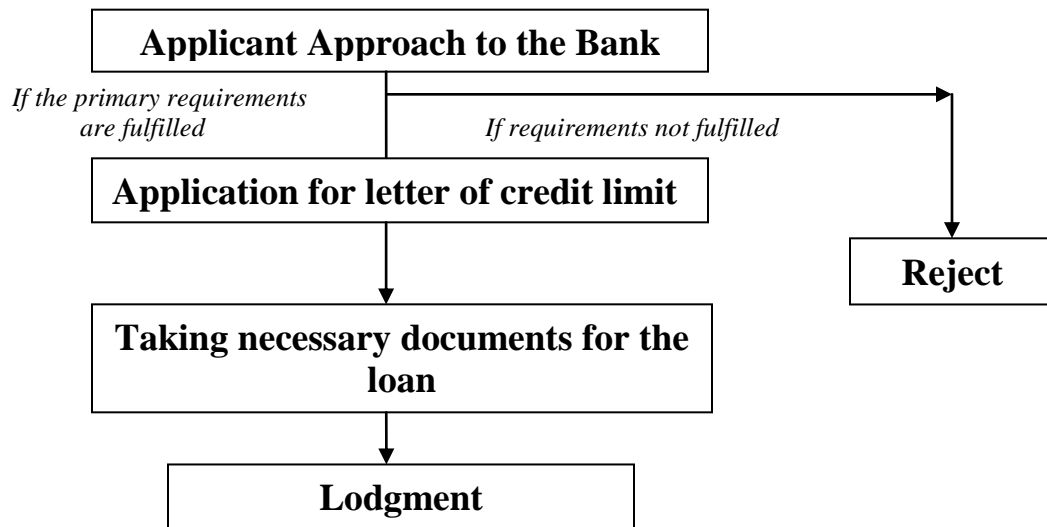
Applicant Approach to the Bank

If the primary requirements are fulfilled

If requirements not fulfilled

Application for letter of credit limit

Reject

Taking necessary documents for the loan

Lodgment